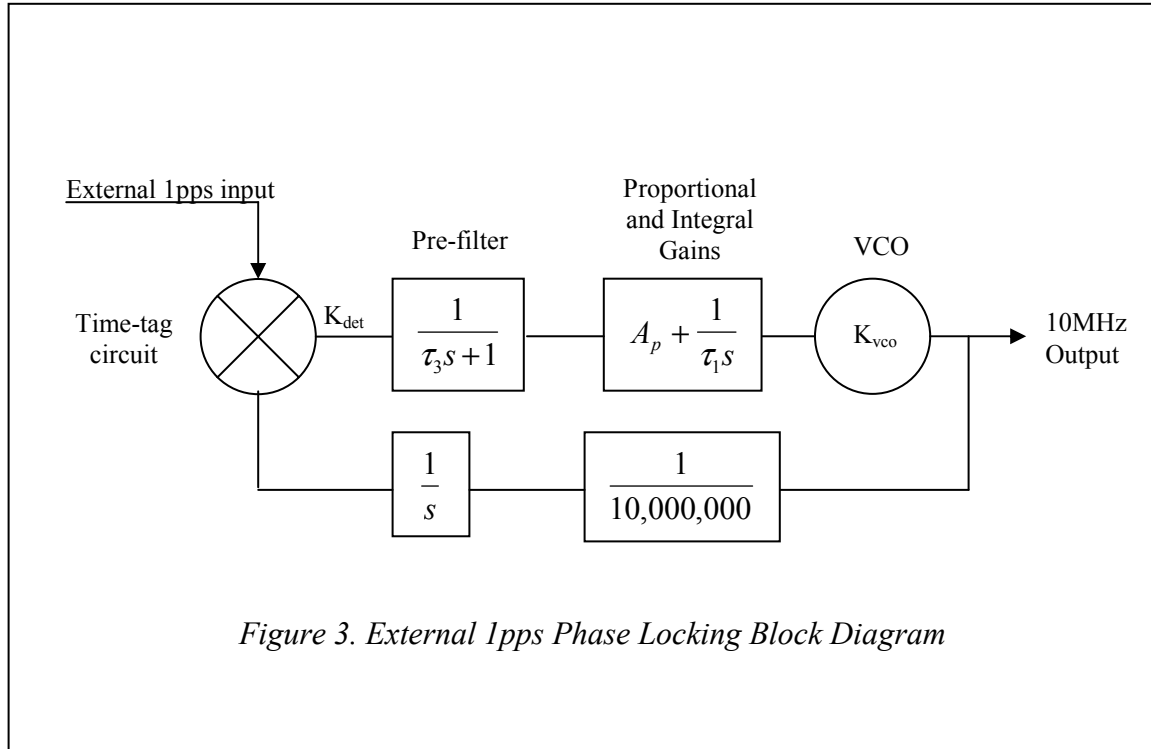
External 1pps input

Proportional and Integral Gains

Pre-filter

VCO

Time-tag circuit

K$_{det}$

$\frac{1}{\tau_3 s+1}$

$A_p+\frac{1}{\tau_1 s}$

K$_{vco}$

10MHz Output

$\frac{1}{s}$

$\frac{1}{10,000,000}$

Figure 3. External 1pps Phase Locking Block Diagram